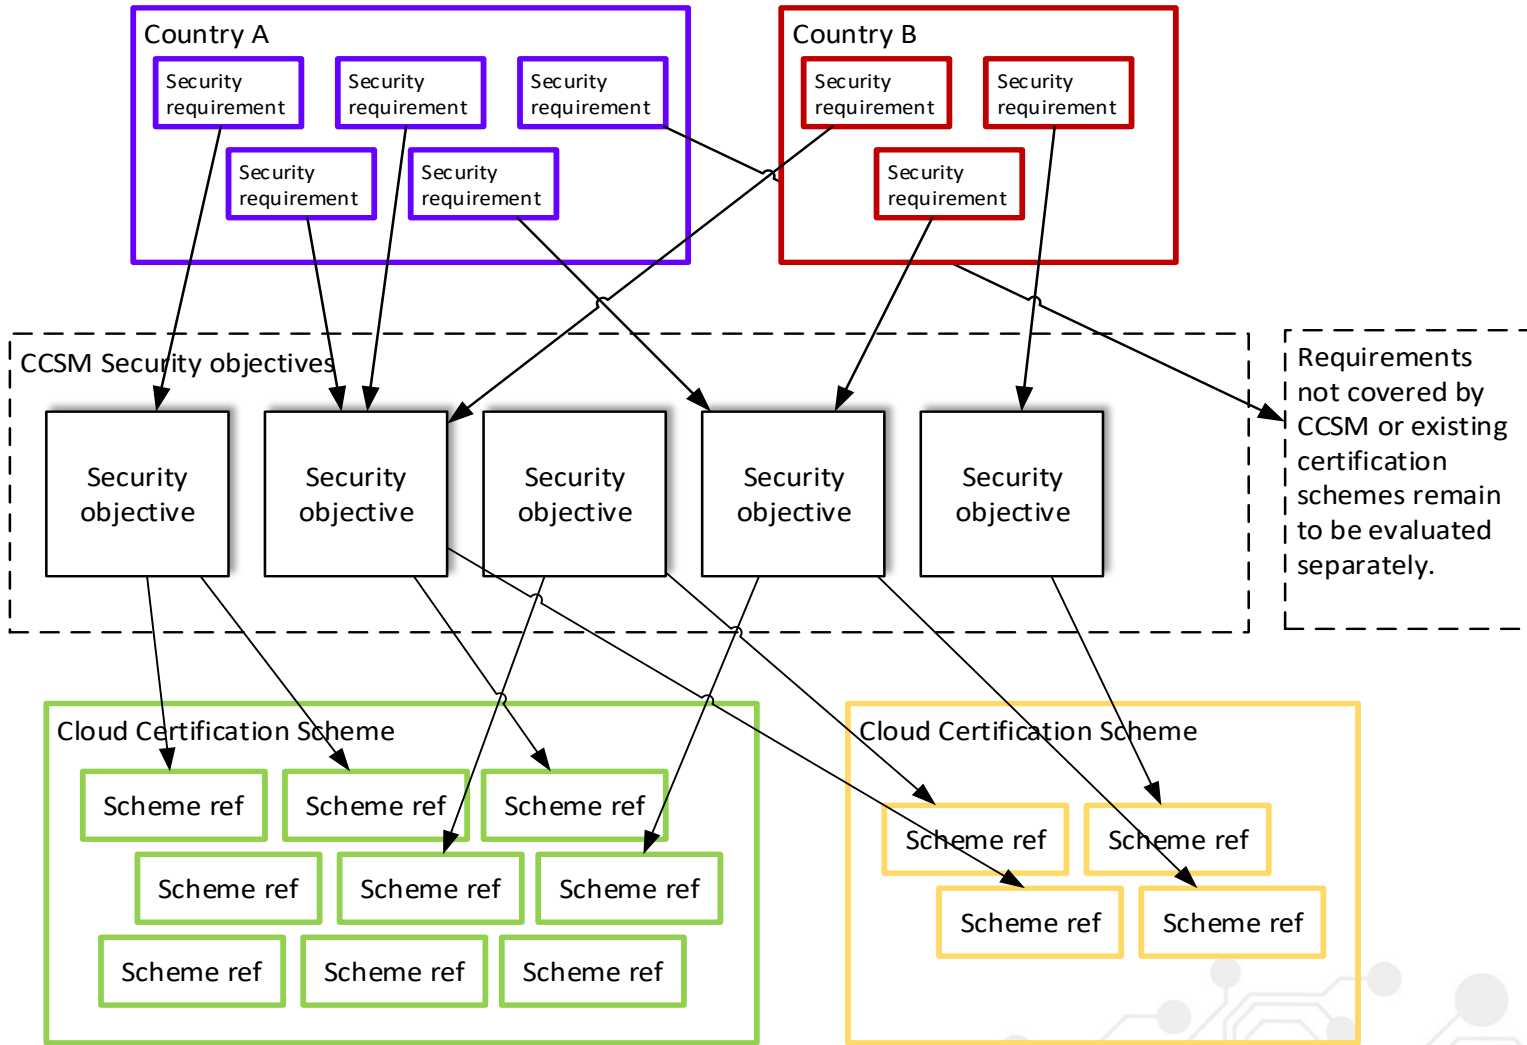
Country A

Security requirement

Security requirement

Security requirement

Security requirement

Security requirement

Country B

Security requirement

Security requirement

Security requirement

CCSM Security objectives

Security objective

Security objective

Security objective

Security objective

Security objective

Requirements not covered by CCSM or existing certification schemes remain to be evaluated separately.

Cloud Certification Scheme

Scheme ref

Scheme ref

Scheme ref

Scheme ref

Scheme ref

Scheme ref

Scheme ref

Scheme ref

Scheme ref

Cloud Certification Scheme

Scheme ref

Scheme ref

Scheme ref

Scheme ref